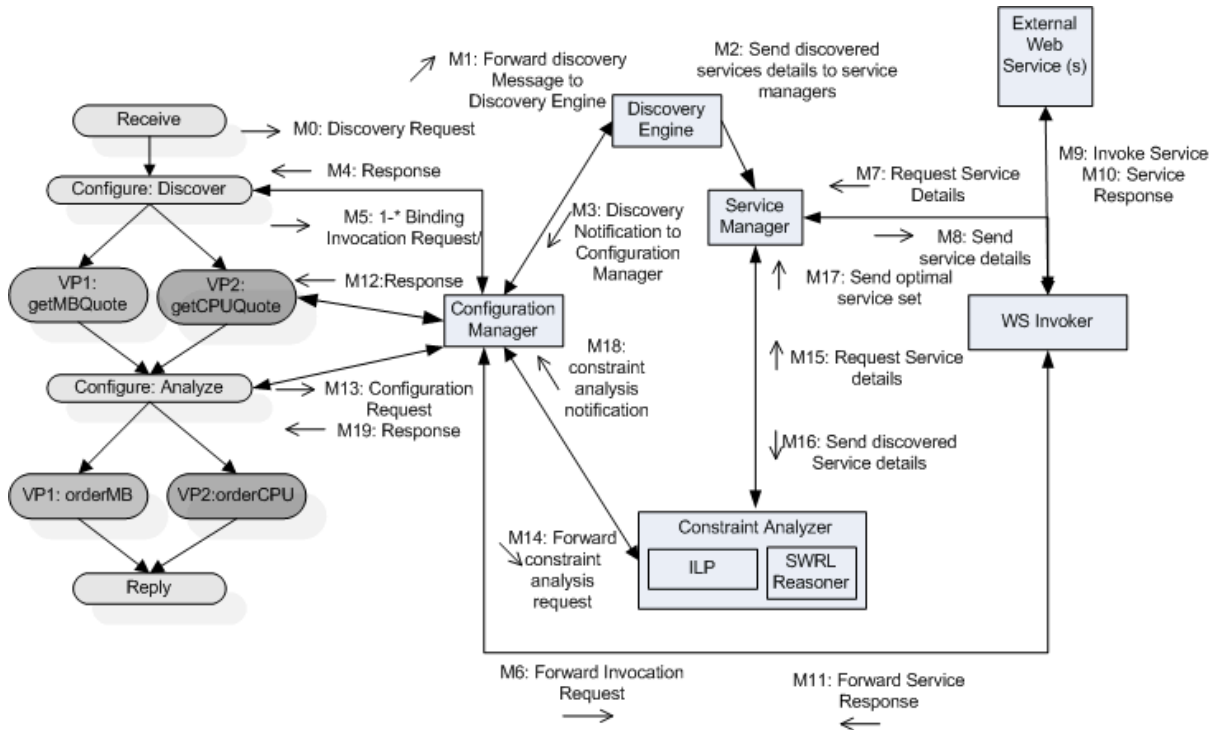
External Web Service (s)

M1: Forward discovery Message to Discovery Engine

M2: Send discovered services details to service managers

Receive

M0: Discovery Request

Discovery Engine

M4: Response

Configure: Discover

M9: Invoke Service
M10: Service Response

M7: Request Service Details

Service Manager

M5: 1-* Binding Invocation Request/

M3: Discovery Notification to Configuration Manager

M8: Send service details

VP1: getMBQuote

VP2: getCPUQuote

M12:Response

M17: Send optimal service set

Configuration Manager

WS Invoker

M18: constraint analysis notification

M15: Request Service details

Configure: Analyze

M13: Configuration Request

M19: Response

M16: Send discovered Service details

VP1: orderMB

VP2:orderCPU

Constraint Analyzer

M14: Forward constraint analysis request

ILP

SWRL Reasoner

Reply

M6: Forward Invocation Request

M11: Forward Service Response